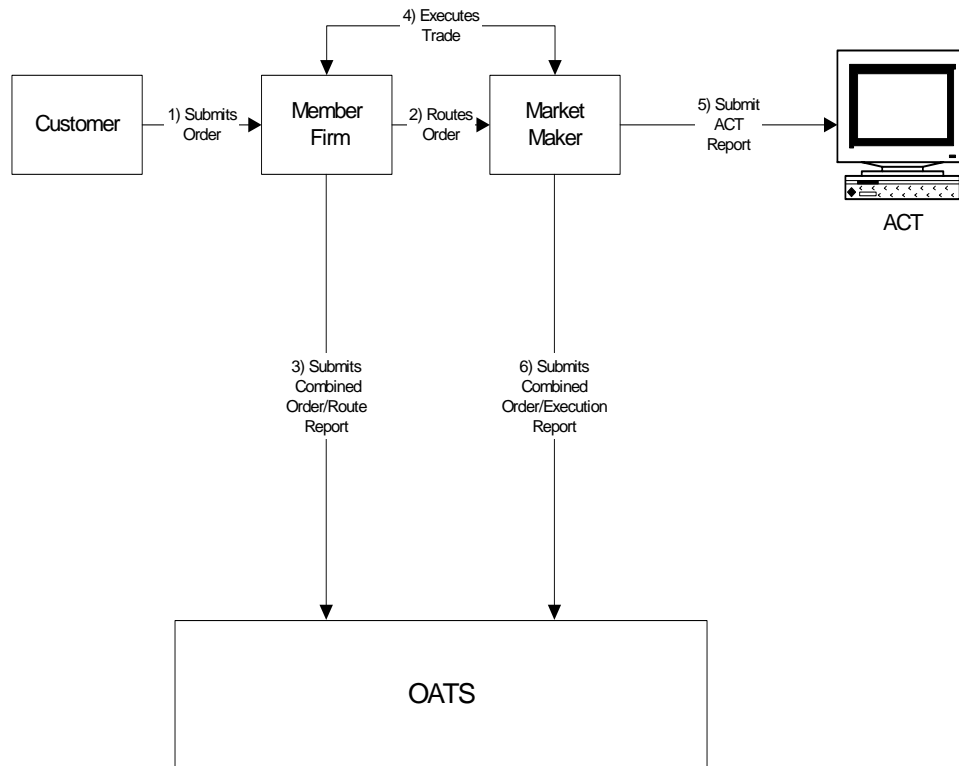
4) Executes Trade

Customer

1) Submits Order

Member Firm

2) Routes Order

Market Maker

5) Submit ACT Report

ACT

3) Submits Combined Order/Route Report

6) Submits Combined Order/Execution Report

OATS